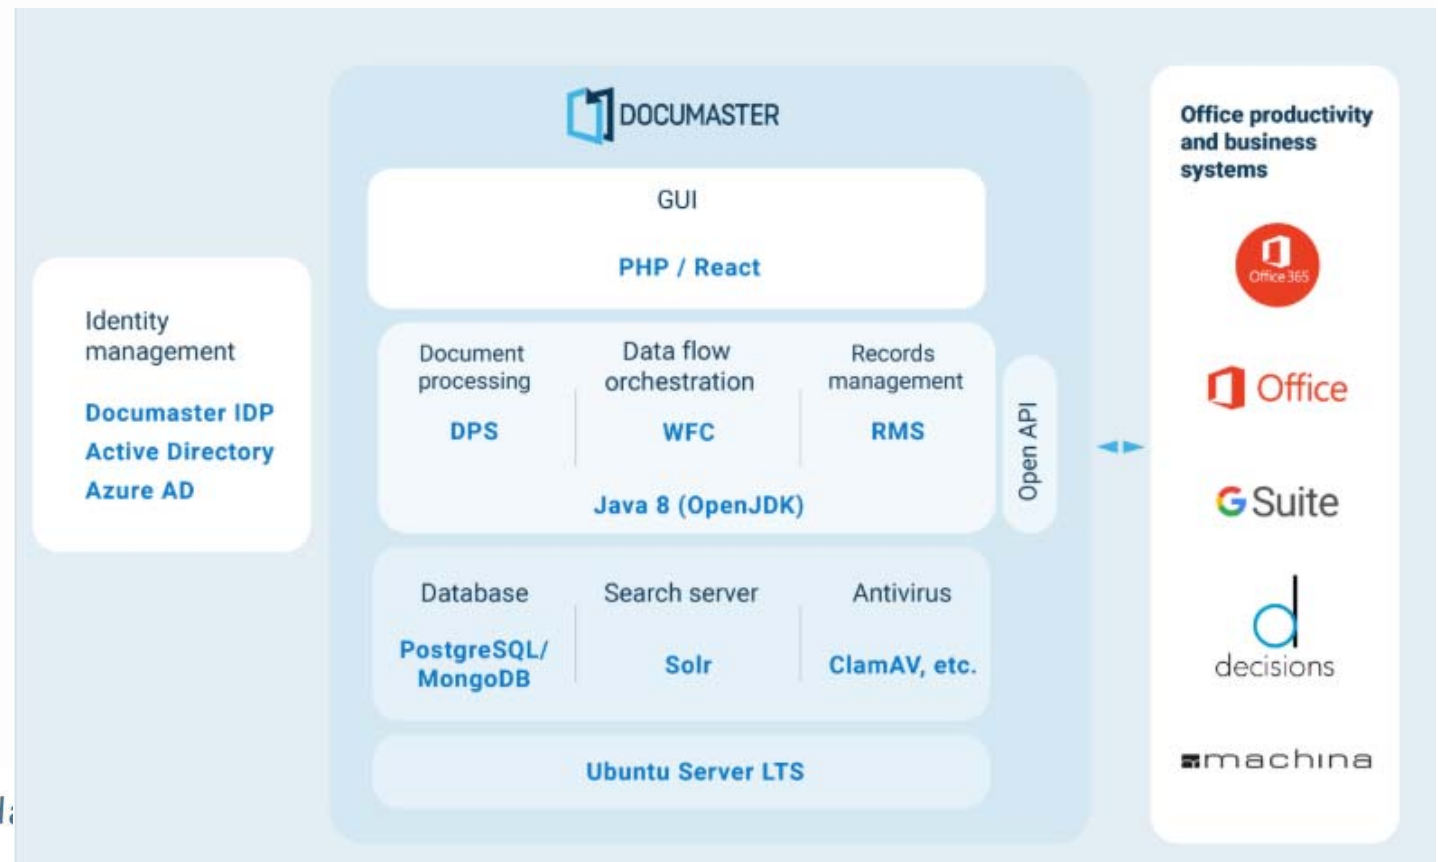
Identity management

Documaster IDP
Active Directory
Azure AD

DOCUMASTER

GUI

PHP / React

Document processing

DPS

Data flow orchestration

WFC

Records management

RMS

Java 8 (OpenJDK)

Open API

Database

PostgreSQL/ MongoDB

Search server

Solr

Antivirus

ClamAV, etc.

Ubuntu Server LTS

Office productivity and business systems

Office 365

Office

G Suite

decisions

machina